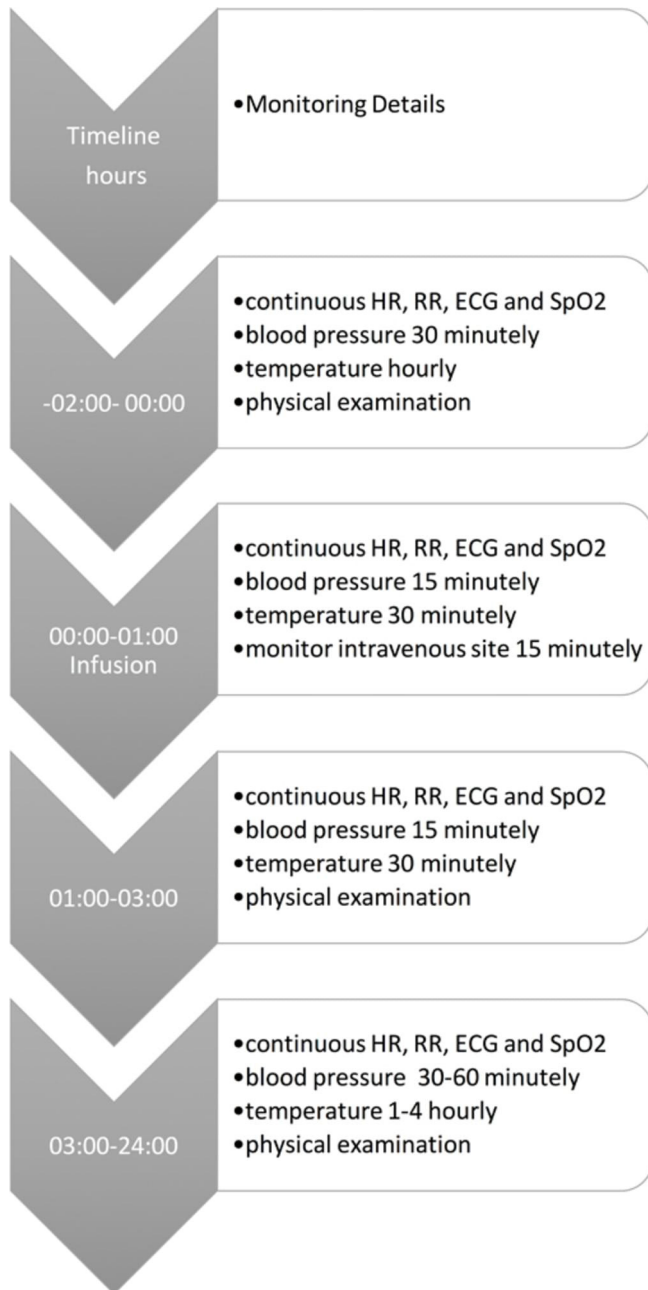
Timeline hours

•Monitoring Details

-02:00- 00:00

•continuous HR, RR, ECG and SpO2
•blood pressure 30 minutely
•temperature hourly
•physical examination

00:00-01:00 Infusion

•continuous HR, RR, ECG and SpO2
•blood pressure 15 minutely
•temperature 30 minutely
•monitor intravenous site 15 minutely

01:00-03:00

•continuous HR, RR, ECG and SpO2
•blood pressure 15 minutely
•temperature 30 minutely
•physical examination

03:00-24:00

•continuous HR, RR, ECG and SpO2
•blood pressure 30-60 minutely
•temperature 1-4 hourly
•physical examination